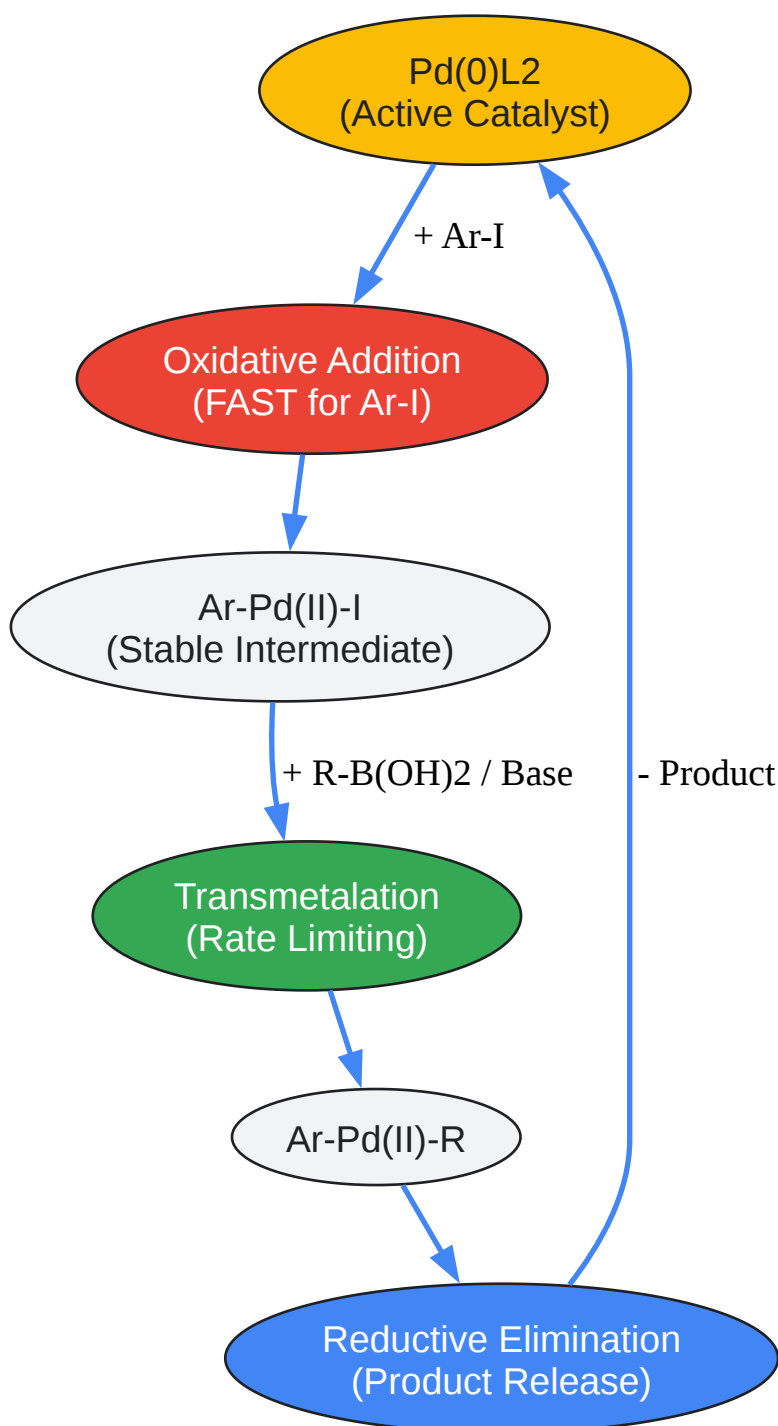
Pd(0)L2
(Active Catalyst)

+ Ar-I

Oxidative Addition
(FAST for Ar-I)

Ar-Pd(II)-I
(Stable Intermediate)

+ R-B(OH)2 / Base

- Product

Transmetalation
(Rate Limiting)

Ar-Pd(II)-R

Reductive Elimination
(Product Release)